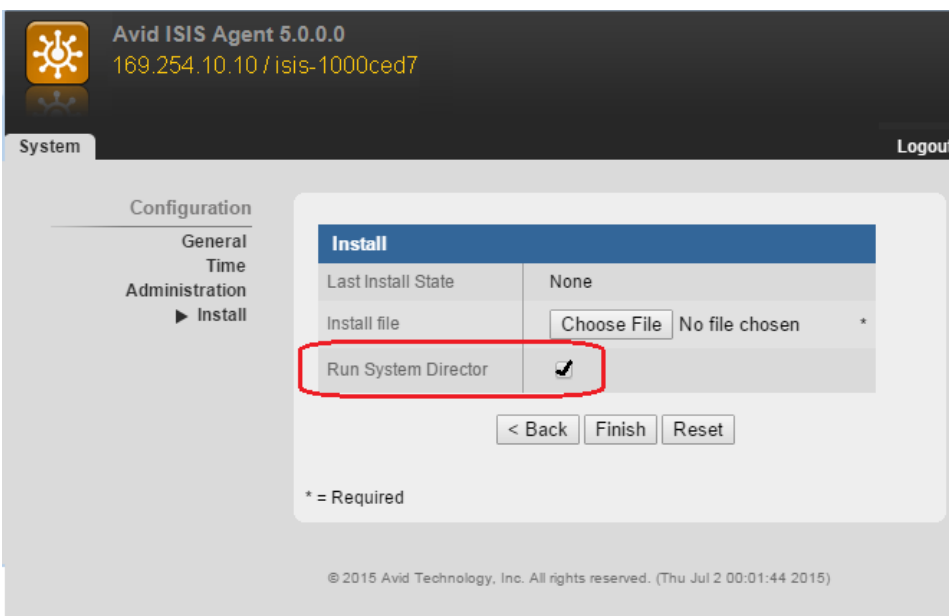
Avid ISIS Agent 5.0.0.0
169.254.10.10 / isis-1000ced7

System

Logout

Configuration
General
Time
Administration
▶ Install

| Install | |
|---|---|
| Last Install State | None |
| Install file | Choose File No file chosen * |
| Run System Director | ✔ |

< Back Finish Reset

* = Required

© 2015 Avid Technology, Inc. All rights reserved. (Thu Jul 2 00:01:44 2015)